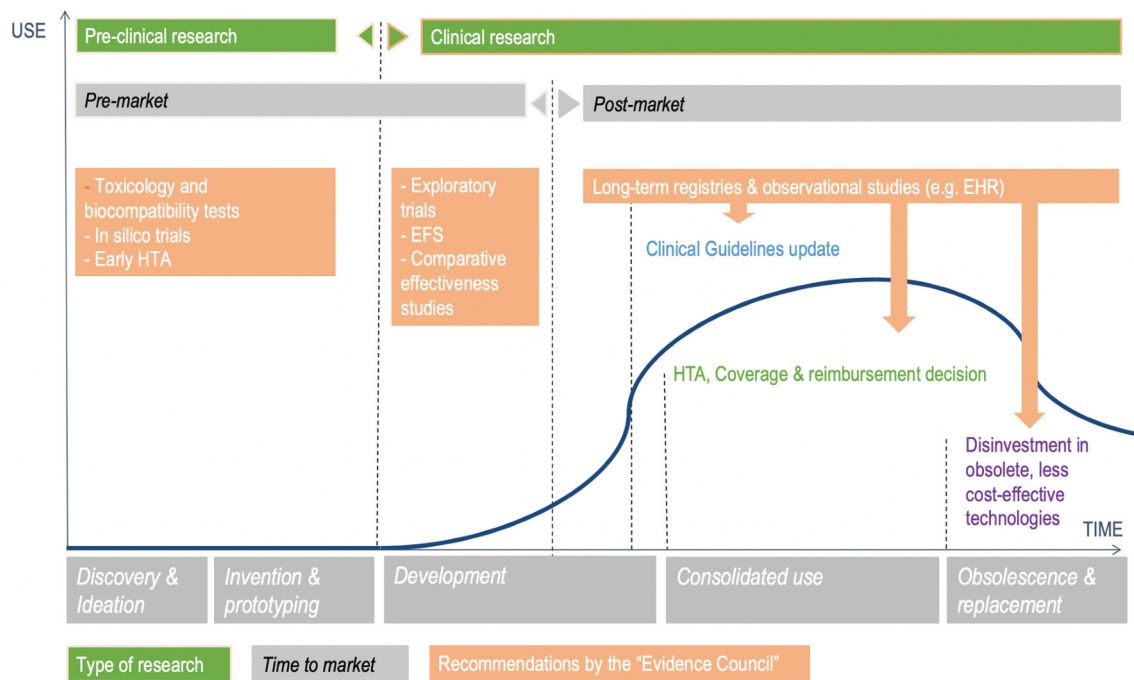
USE

Pre-clinical research

Clinical research

Pre-market

Post-market

- Toxicology and biocompatibility tests
- In silico trials
- Early HTA

- Exploratory trials
- EFS
- Comparative effectiveness studies

Long-term registries & observational studies (e.g. EHR)

Clinical Guidelines update

HTA, Coverage & reimbursement decision

Disinvestment in obsolete, less cost-effective technologies

TIME

Discovery & Ideation

Invention & prototyping

Development

Consolidated use

Obsolescence & replacement

Type of research

Time to market

Recommendations by the "Evidence Council"